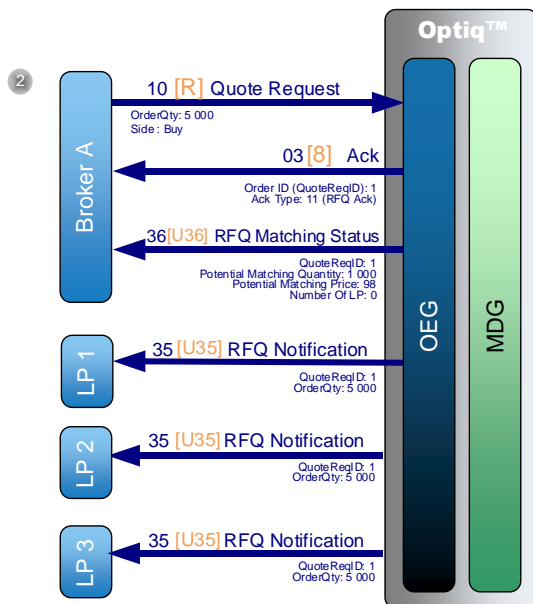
2

Optiq™

Broker A

10 [R] Quote Request
OrderQty: 5 000
Side : Buy

03 [8] Ack
Order ID (QuoteReqID): 1
Ack Type: 11 (RFQ Ack)

36 [U36] RFQ Matching Status
QuoteReqID: 1
Potential Matching Quantity: 1 000
Potential Matching Price: 98
Number Of LP: 0

OEG

MDG

LP 1

35 [U35] RFQ Notification
QuoteReqID: 1
OrderQty: 5 000

LP 2

35 [U35] RFQ Notification
QuoteReqID: 1
OrderQty: 5 000

LP 3

35 [U35] RFQ Notification
QuoteReqID: 1
OrderQty: 5 000